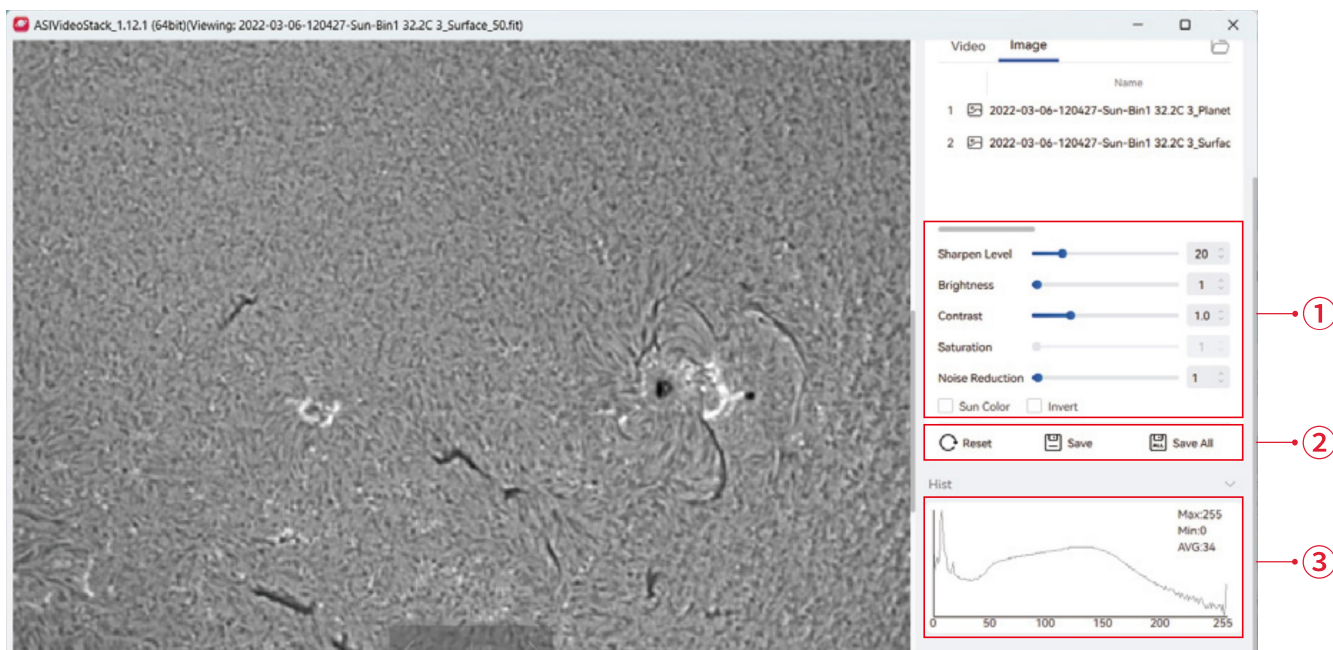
ASIVideoStack_1.12.1 (64bit)(Viewing: 2022-03-06-120427-Sun-Bin1 32.2C 3_Surface_50.fit)

Video Image

Name

1 2022-03-06-120427-Sun-Bin1 32.2C 3_Planet

2 2022-03-06-120427-Sun-Bin1 32.2C 3_Surfac

Sharpen Level 20

Brightness 1

Contrast 1.0

Saturation 1

Noise Reduction 1

Sun Color Invert

Reset Save Save All

Hist

Max:255
Min:0
AVG:34

0 50 100 150 200 255

①

②

③